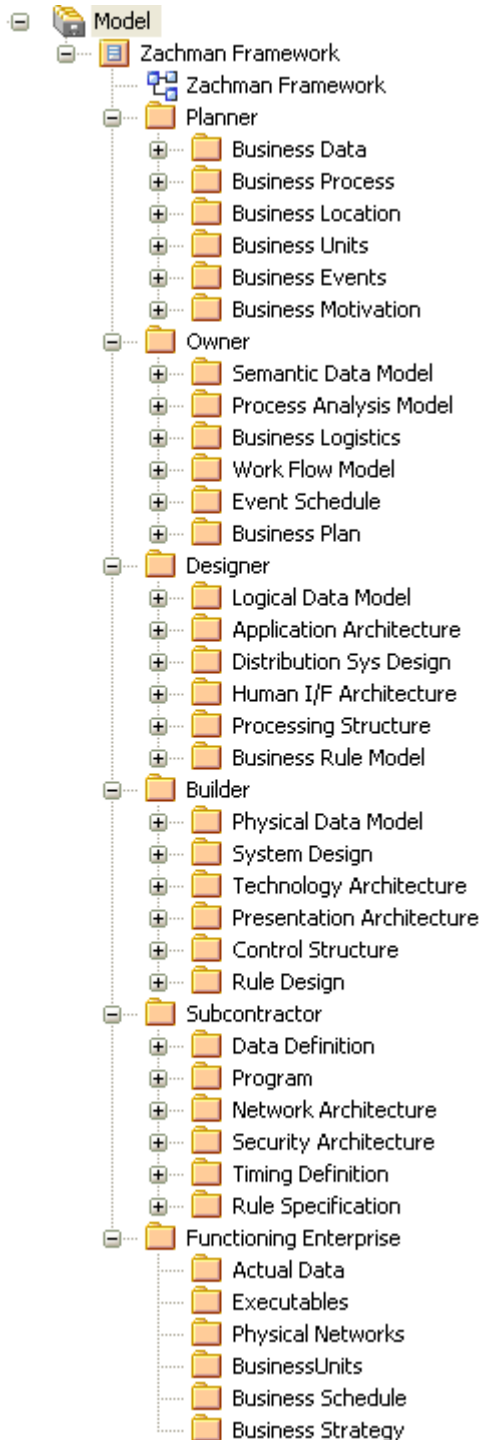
Model
Zachman Framework
Zachman Framework
Planner
Business Data
Business Process
Business Location
Business Units
Business Events
Business Motivation
Owner
Semantic Data Model
Process Analysis Model
Business Logistics
Work Flow Model
Event Schedule
Business Plan
Designer
Logical Data Model
Application Architecture
Distribution Sys Design
Human I/F Architecture
Processing Structure
Business Rule Model
Builder
Physical Data Model
System Design
Technology Architecture
Presentation Architecture
Control Structure
Rule Design
Subcontractor
Data Definition
Program
Network Architecture
Security Architecture
Timing Definition
Rule Specification
Functioning Enterprise
Actual Data
Executables
Physical Networks
BusinessUnits
Business Schedule
Business Strategy